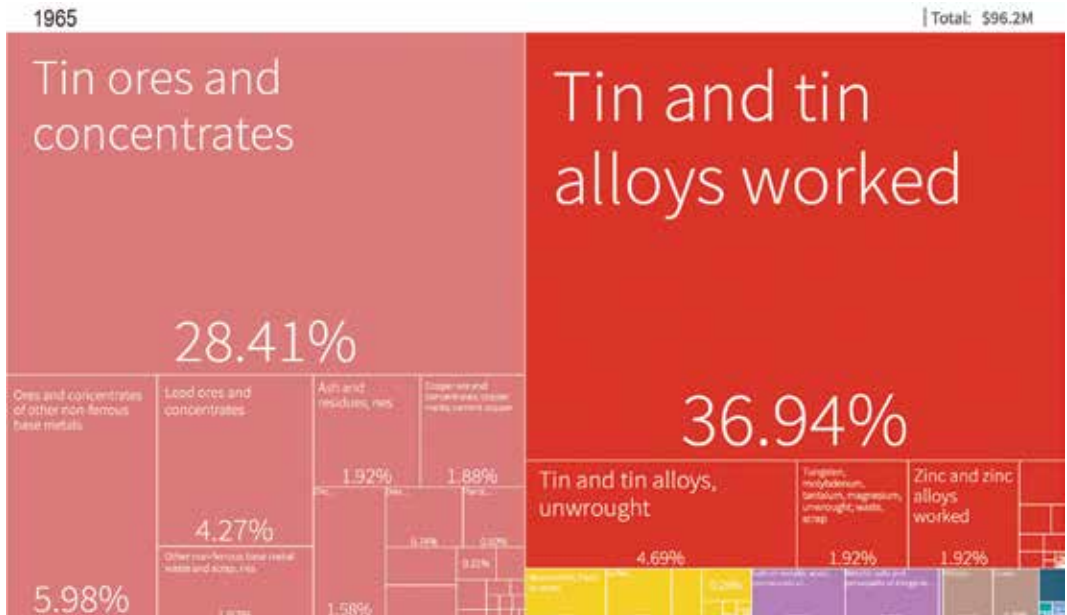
1965

Total: $96.2M

Tin ores and concentrates

28.41%

Tin and tin alloys worked

36.94%

Ores and concentrates of other non-ferrous base metals

5.98%

Lead ores and concentrates

4.27%

Other non-ferrous base metal waste and scrap, nes

Ash and residues, nes

1.92%

Copper ore and concentrates; copper matte; cement copper

1.88%

1.58%

Tin and tin alloys, unwrought

4.69%

Tungsten, molybdenum, tantalum, magnesium, unwrought, waste, scrap

1.92%

Zinc and zinc alloys worked

1.92%

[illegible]